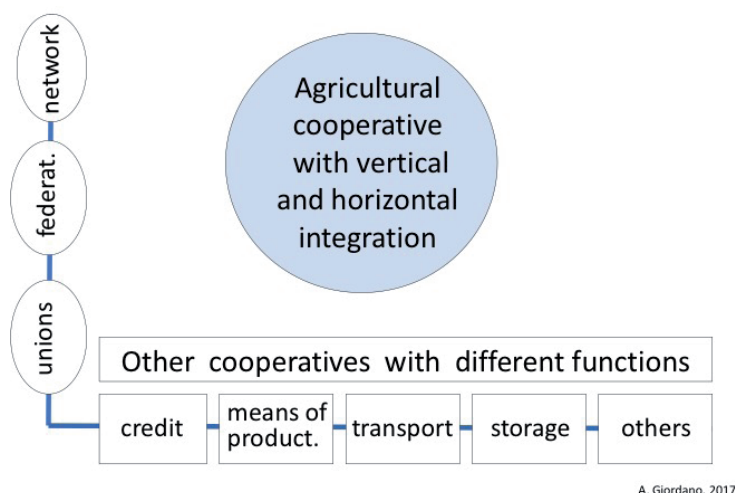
network

federat.

unions

Agricultural cooperative with vertical and horizontal integration

Other cooperatives with different functions

credit

means of product.

transport

storage

others

A. Giordano, 2017